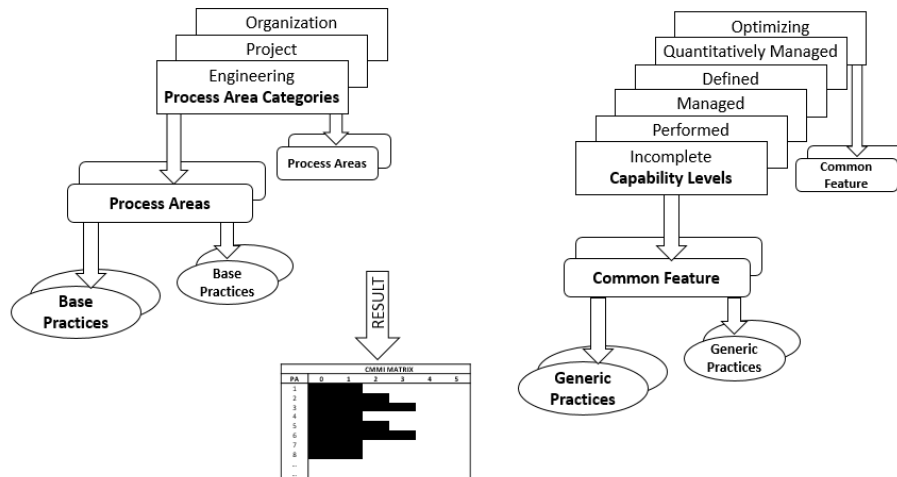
Organization
Project
Engineering
**Process Area Categories**

Process Areas

**Process Areas**

Base Practices

Base Practices

RESULT

CMMI MATRIX

| PA | 0 | 1 | 2 | 3 | 4 | 5 |
|---|---|---|---|---|---|---|
| 1 | | | | | | |
| 2 | | | | | | |
| 3 | | | | | | |
| 4 | | | | | | |
| 5 | | | | | | |
| 6 | | | | | | |
| 7 | | | | | | |
| 8 | | | | | | |
| ... | | | | | | |
| ... | | | | | | |

Optimizing
Quantitatively Managed
Defined
Managed
Performed
Incomplete
**Capability Levels**

Common Feature

**Common Feature**

Generic Practices

Generic Practices